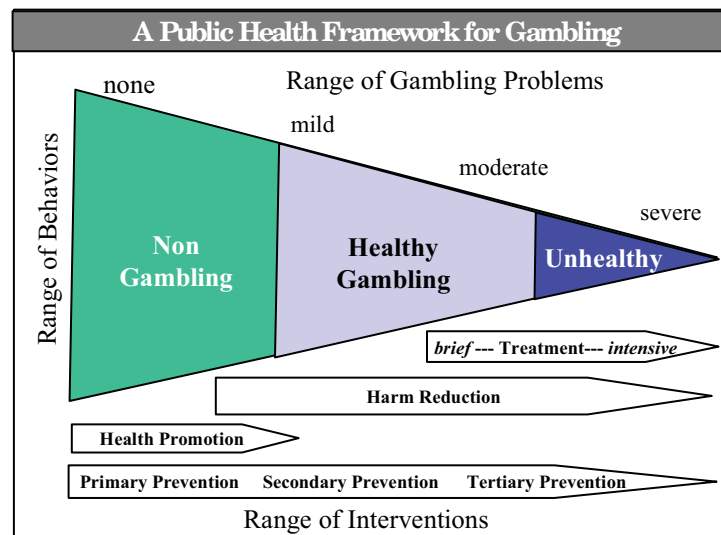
A Public Health Framework for Gambling

Range of Gambling Problems

none

mild

moderate

severe

Range of Behaviors

Non Gambling

Healthy Gambling

Unhealthy

*brief* --- Treatment--- *intensive*

Harm Reduction

Health Promotion

Primary Prevention Secondary Prevention Tertiary Prevention

Range of Interventions